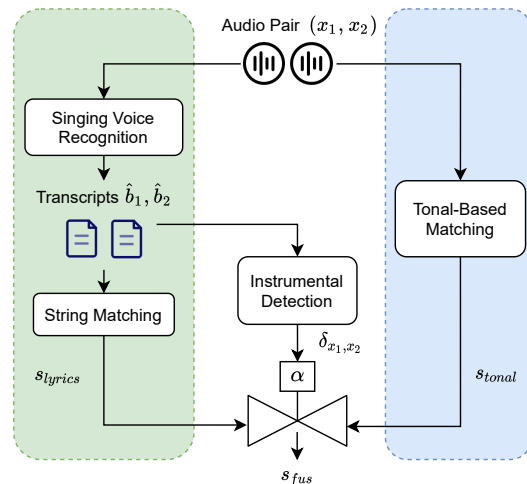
Audio Pair $(x_1, x_2)$

Singing Voice Recognition

Transcripts $\hat{b}_1, \hat{b}_2$

String Matching

$s_{lyrics}$

Instrumental Detection

$\delta_{x_1,x_2}$

$\alpha$

$s_{fus}$

Tonal-Based Matching

$s_{tonal}$